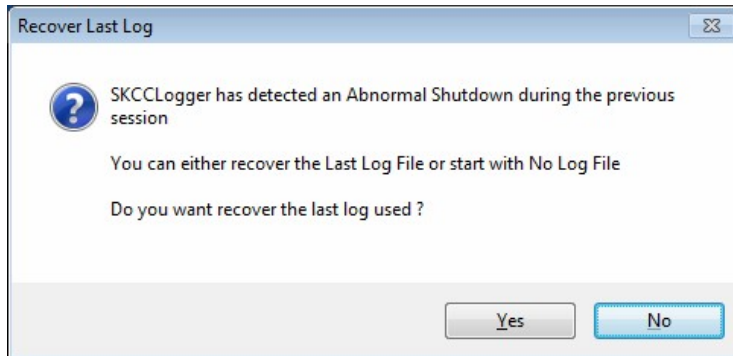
Recover Last Log

SKCCLogger has detected an Abnormal Shutdown during the previous session

You can either recover the Last Log File or start with No Log File

Do you want recover the last log used ?

Yes

No